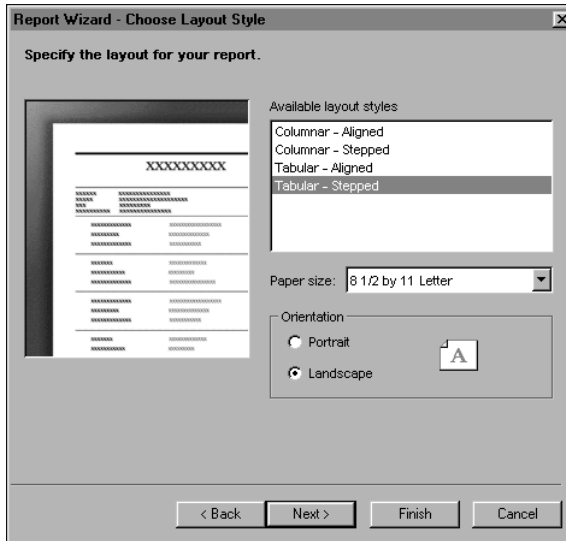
Report Wizard - Choose Layout Style

Specify the layout for your report.

XXXXXXXXX

Available layout styles

Columnar - Aligned
Columnar - Stepped
Tabular - Aligned
Tabular - Stepped

Paper size: 8 1/2 by 11 Letter

Orientation

Portrait

Landscape

A

< Back

Next >

Finish

Cancel